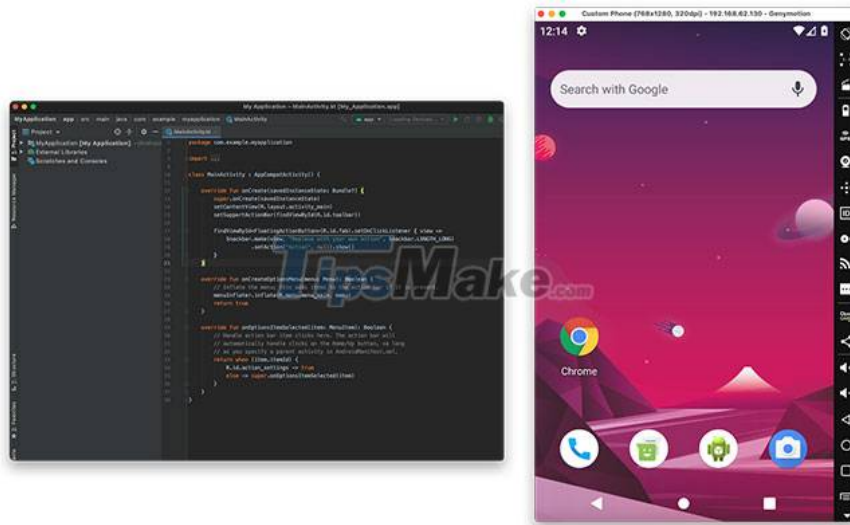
My Application – MainActivity.kt [My_Application.app]

MyApplication app src main java com example myapplication MainActivity

Project

MyApplication [My Application]
External Libraries
Scratches and Consoles

MainActivity.kt

package com.example.myapplication

import ...

class MainActivity : AppCompatActivity() {

override fun onCreate(savedInstanceState: Bundle?) {
super.onCreate(savedInstanceState)
setContentView(R.layout.activity_main)
setSupportActionBar(findViewById(R.id.toolbar))

findViewById<FloatingActionButton>(R.id.fab).setOnClickListener { view ->
Snackbar.make(view, "Replace with your own action", Snackbar.LENGTH_LONG)
.setAction("Action", null).show()
}
}

override fun onCreateOptionsMenu(menu: Menu): Boolean {
// Inflate the menu; this adds items to the action bar if it is present.
menuInflater.inflate(R.menu.menu_main, menu)
return true
}

override fun onOptionsItemSelected(item: MenuItem): Boolean {
// Handle action bar item clicks here. The action bar will
// automatically handle clicks on the Home/Up button, so long
// as you specify a parent activity in AndroidManifest.xml.
return when (item.itemId) {
R.id.action_settings -> true
else -> super.onOptionsItemSelected(item)
}
}
}

TipsMake.com

Custom Phone (768x1280, 320dpi) - 192.168.62.130 - Genymotion

12:14

Search with Google

Chrome